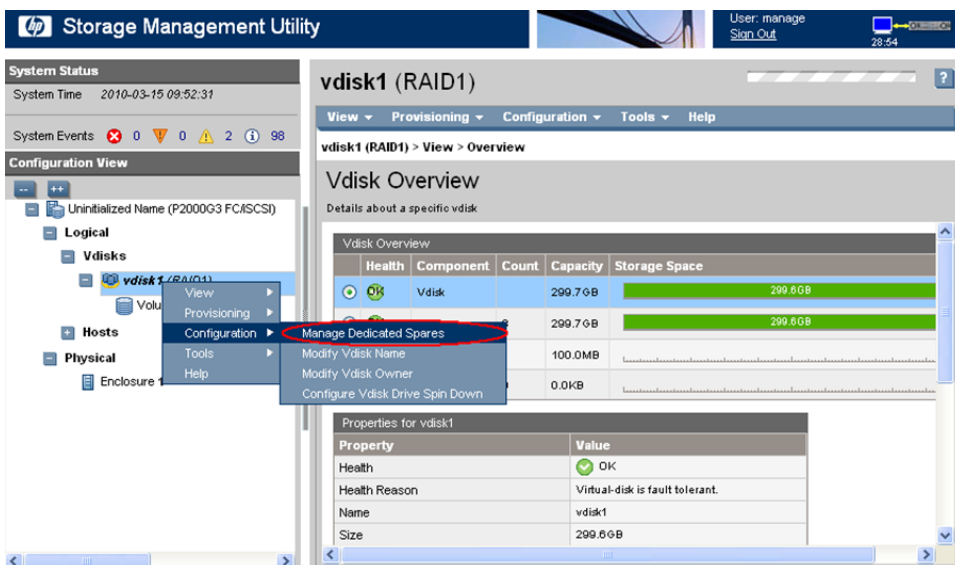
hp Storage Management Utility

User: manage
Sign Out

28:54

System Status

System Time 2010-03-15 09:52:31

System Events 0 0 2 98

Configuration View

-- ++

Uninitialized Name (P2000G3 FC/iSCSI)

Logical

Vdisks

vdisk1 (RAID1)

Volu

Hosts

Physical

Enclosure 1

View
Provisioning
Configuration
Tools
Help

Manage Dedicated Spares
Modify Vdisk Name
Modify Vdisk Owner
Configure Vdisk Drive Spin Down

vdisk1 (RAID1)

?

View Provisioning Configuration Tools Help

vdisk1 (RAID1) > View > Overview

Vdisk Overview

Details about a specific vdisk

Vdisk Overview

| | Health | Component | Count | Capacity | Storage Space |
|---|---|---|---|---|---|
| | OK | Vdisk | | 299.7GB | 299.6GB |
| | | | 2 | 299.7GB | 299.6GB |
| | | | | 100.0MB | |
| | | | | 0.0KB | |

Properties for vdisk1

| Property | Value |
|---|---|
| Health | OK |
| Health Reason | Virtual-disk is fault tolerant. |
| Name | vdisk1 |
| Size | 299.6GB |